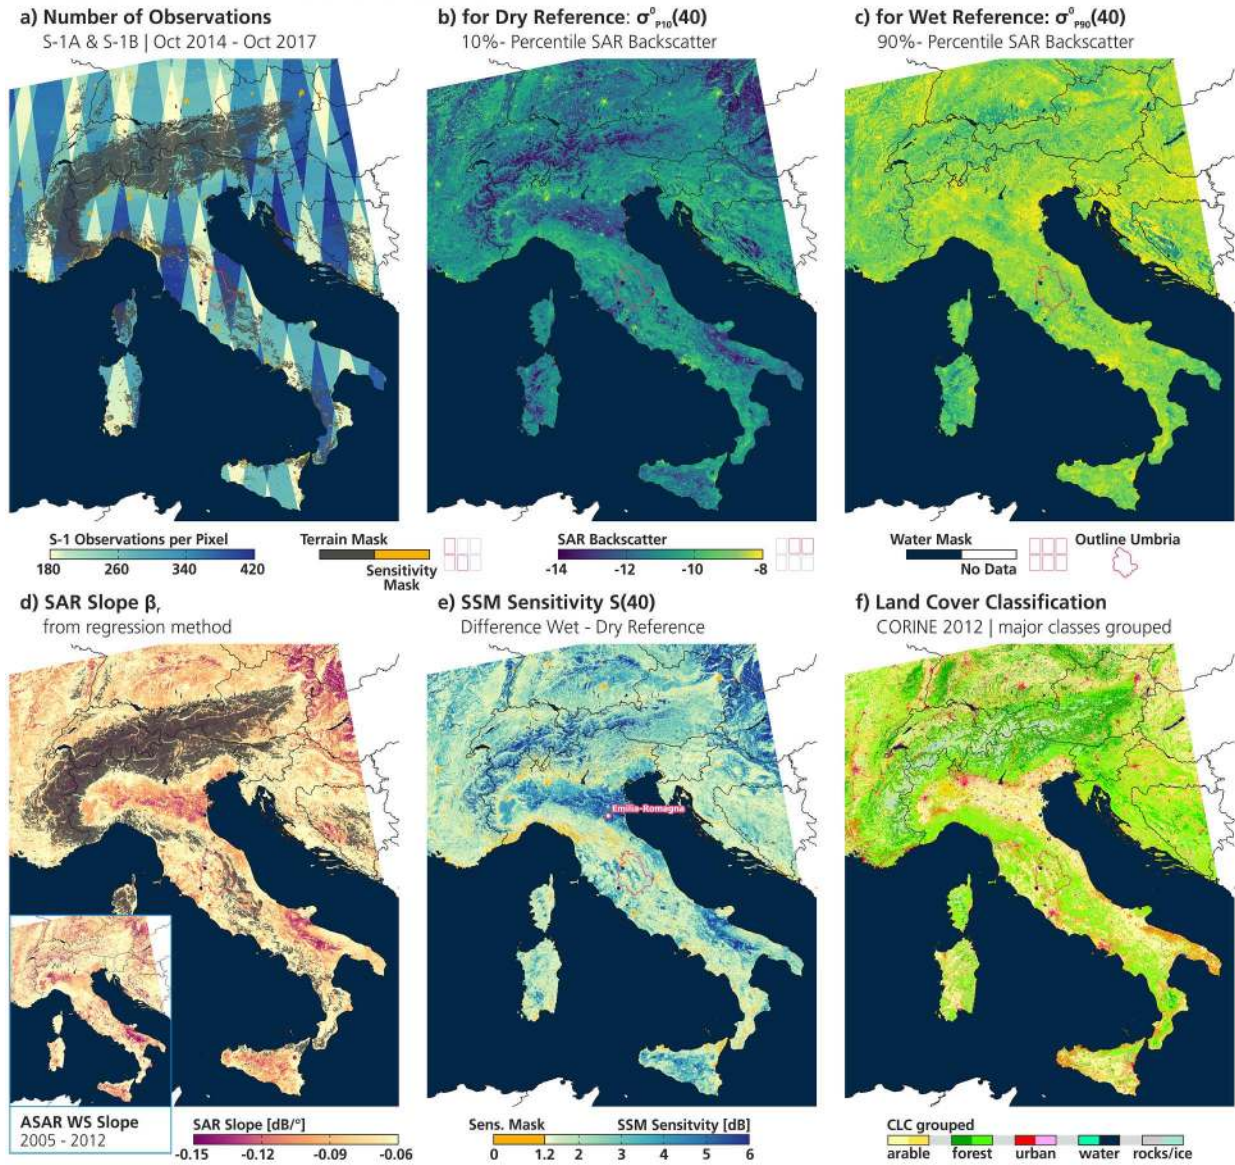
a) Number of Observations
S-1A & S-1B | Oct 2014 - Oct 2017

b) for Dry Reference: $\sigma^0_{P10}(40)$
10%- Percentile SAR Backscatter

c) for Wet Reference: $\sigma^0_{P90}(40)$
90%- Percentile SAR Backscatter

S-1 Observations per Pixel
180 260 340 420

Terrain Mask
Sensitivity Mask

SAR Backscatter
-14 -12 -10 -8

Water Mask
No Data
Outline Umbria

d) SAR Slope β,
from regression method

e) SSM Sensitivity S(40)
Difference Wet - Dry Reference

f) Land Cover Classification
CORINE 2012 | major classes grouped

Emilia-Romagna

ASAR WS Slope
2005 - 2012

SAR Slope [dB/°]
-0.15 -0.12 -0.09 -0.06

Sens. Mask
SSM Sensitivity [dB]
0 1.2 2 3 4 5 6

CLC grouped
arable forest urban water rocks/ice